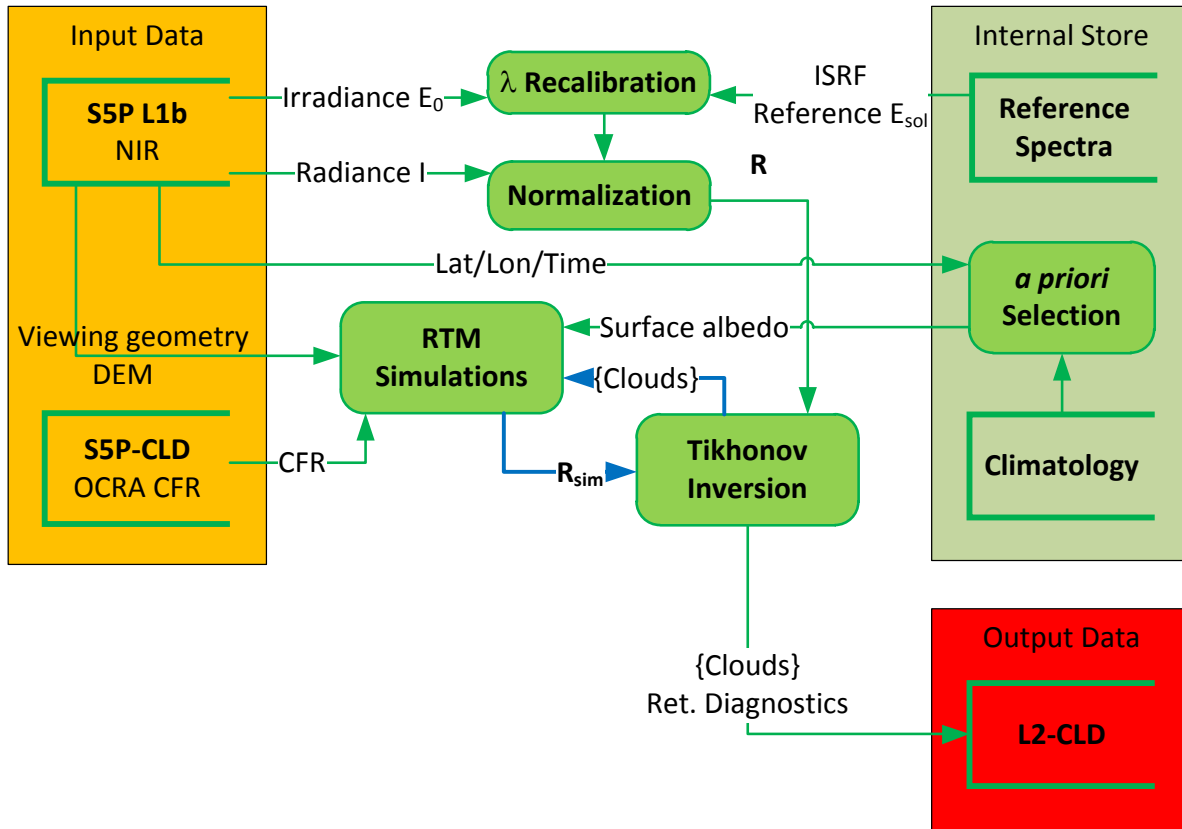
Input Data

S5P L1b
NIR

Irradiance $E_0$

$\lambda$ Recalibration

ISRF
Reference $E_{sol}$

Internal Store

Reference Spectra

Radiance I

Normalization

R

Lat/Lon/Time

*a priori* Selection

Viewing geometry
DEM

RTM Simulations

Surface albedo

{Clouds}

S5P-CLD
OCRA CFR

CFR

$R_{sim}$

Tikhonov Inversion

Climatology

Output Data

{Clouds}
Ret. Diagnostics

L2-CLD